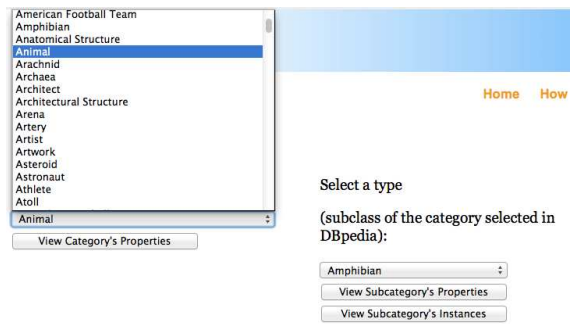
American Football Team
Amphibian
Anatomical Structure
Animal
Arachnid
Archaea
Architect
Architectural Structure
Arena
Artery
Artist
Artwork
Asteroid
Astronaut
Athlete
Atoll

Animal

View Category's Properties

Home How

Select a type

(subclass of the category selected in DBpedia):

Amphibian

View Subcategory's Properties

View Subcategory's Instances